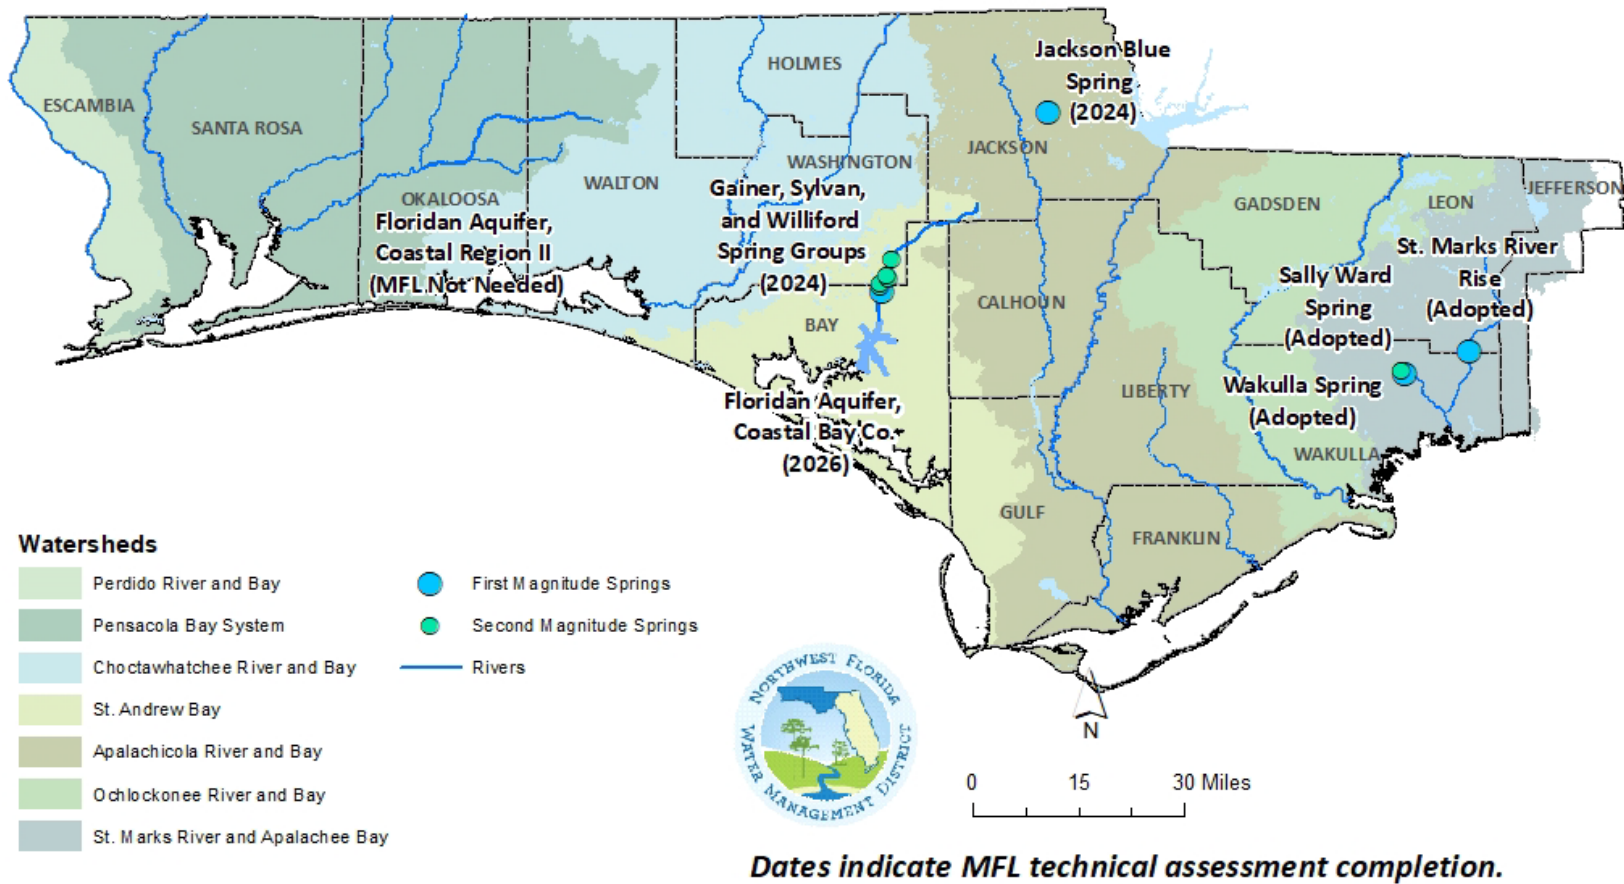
ESCAMBIA

SANTA ROSA

OKALOOSA

WALTON

HOLMES

WASHINGTON

JACKSON

Jackson Blue Spring (2024)

Floridan Aquifer, Coastal Region II (MFL Not Needed)

Gainer, Sylvan, and Williford Spring Groups (2024)

BAY

CALHOUN

GADSDEN

LEON

JEFFERSON

St. Marks River Rise (Adopted)

Sally Ward Spring (Adopted)

Wakulla Spring (Adopted)

WAKULLA

LIBERTY

Floridan Aquifer, Coastal Bay Co. (2026)

GULF

FRANKLIN

Watersheds

| | |
|---|---|
| | Perdido River and Bay |
| | Pensacola Bay System |
| | Choctawhatchee River and Bay |
| | St. Andrew Bay |
| | Apalachicola River and Bay |
| | Ochlockonee River and Bay |
| | St. Marks River and Apalachee Bay |

First Magnitude Springs

Second Magnitude Springs

Rivers

NORTHWEST FLORIDA WATER MANAGEMENT DISTRICT

N

0 15 30 Miles

Dates indicate MFL technical assessment completion.